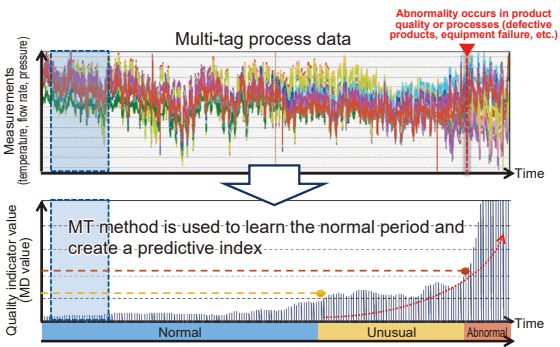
Abnormality occurs in product quality or processes (defective products, equipment failure, etc.)

Multi-tag process data

Measurements (temperature, flow rate, pressure)

Time

Quality indicator value (MD value)

MT method is used to learn the normal period and create a predictive index

Time

Normal

Unusual

Abnormal